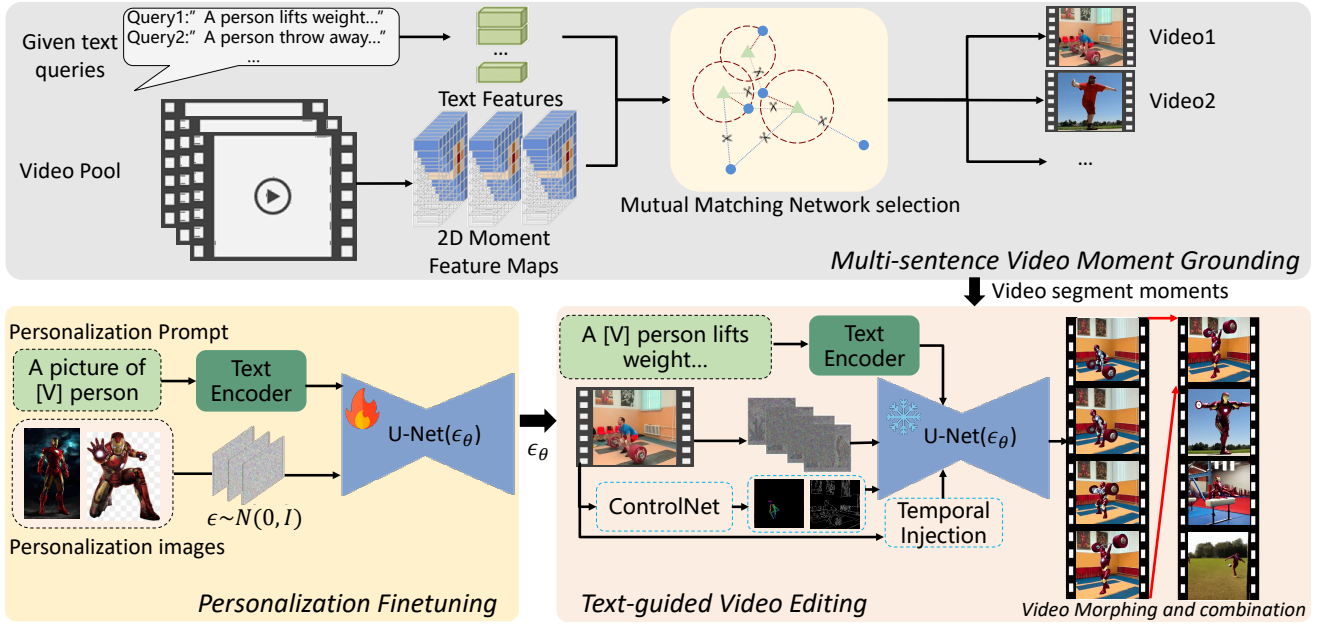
Given text queries

Query1:" A person lifts weight..."
Query2:" A person throw away..."
...

Text Features

Video Pool

2D Moment Feature Maps

Mutual Matching Network selection

Video1

Video2

...

Multi-sentence Video Moment Grounding

Video segment moments

Personalization Prompt

A picture of [V] person

Text Encoder

U-Net($\epsilon_\theta$)

$\epsilon \sim N(0, I)$

Personalization images

Personalization Finetuning

$\epsilon_\theta$

A [V] person lifts weight...

Text Encoder

U-Net($\epsilon_\theta$)

ControlNet

Temporal Injection

Text-guided Video Editing

Video Morphing and combination